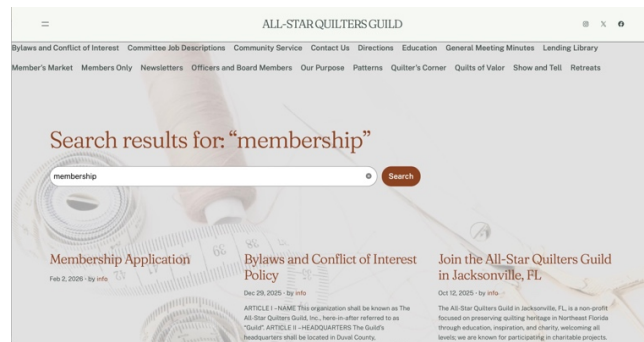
ALL-STAR QUILTERS GUILD

Bylaws and Conflict of Interest Committee Job Descriptions Community Service Contact Us Directions Education General Meeting Minutes Lending Library

Member's Market Members Only Newsletters Officers and Board Members Our Purpose Patterns Quilter's Corner Quilts of Valor Show and Tell Retreats

Search results for: “membership”

membership

Search

Membership Application

Feb 2, 2026 · by info

Bylaws and Conflict of Interest Policy

Dec 29, 2025 · by info

ARTICLE I – NAME This organization shall be known as The All-Star Quilters Guild, Inc., here-in-after referred to as "Guild". ARTICLE II – HEADQUARTERS The Guild's headquarters shall be located in Duval County,

Join the All-Star Quilters Guild in Jacksonville, FL

Oct 12, 2025 · by info

The All-Star Quilters Guild in Jacksonville, FL, is a non-profit focused on preserving quilting heritage in Northeast Florida through education, inspiration, and charity, welcoming all levels; we are known for participating in charitable projects,